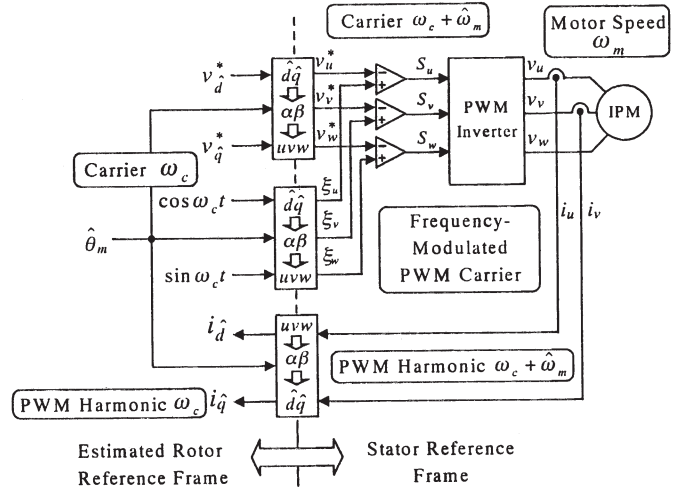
Carrier $\omega_c + \hat{\omega}_m$

Motor Speed $\omega_m$

$v_{\hat{d}}^*$

$\hat{d}\hat{q}$

$\alpha\beta$

$uvw$

$v_u^*$

$v_v^*$

$v_w^*$

$v_{\hat{q}}^*$

$S_u$

$S_v$

$S_w$

PWM Inverter

$v_u$

$v_v$

$v_w$

IPM

Carrier $\omega_c$

$\cos\omega_c t$

$\hat{d}\hat{q}$

$\alpha\beta$

$uvw$

$\xi_u$

$\xi_v$

$\xi_w$

$\hat{\theta}_m$

$\sin\omega_c t$

Frequency-Modulated PWM Carrier

$i_u$

$i_v$

$i_{\hat{d}}$

$uvw$

$\alpha\beta$

$\hat{d}\hat{q}$

PWM Harmonic $\omega_c + \hat{\omega}_m$

PWM Harmonic $\omega_c$

$i_{\hat{q}}$

Estimated Rotor Reference Frame

Stator Reference Frame